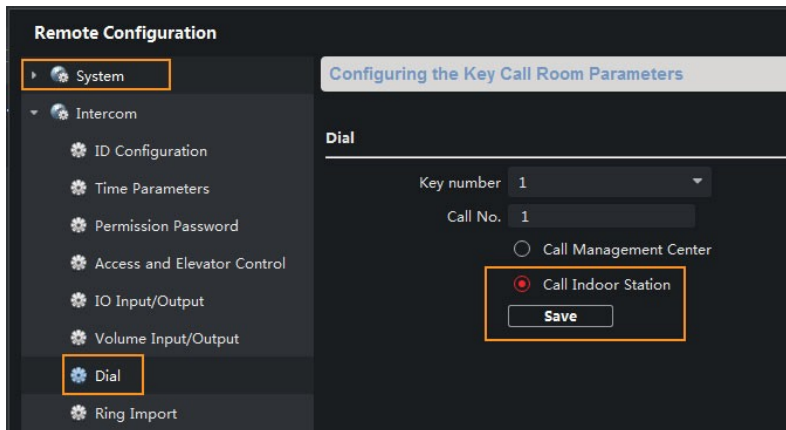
Remote Configuration

System

Intercom

ID Configuration

Time Parameters

Permission Password

Access and Elevator Control

IO Input/Output

Volume Input/Output

Dial

Ring Import

Configuring the Key Call Room Parameters

Dial

Key number 1

Call No. 1

Call Management Center

Call Indoor Station

Save